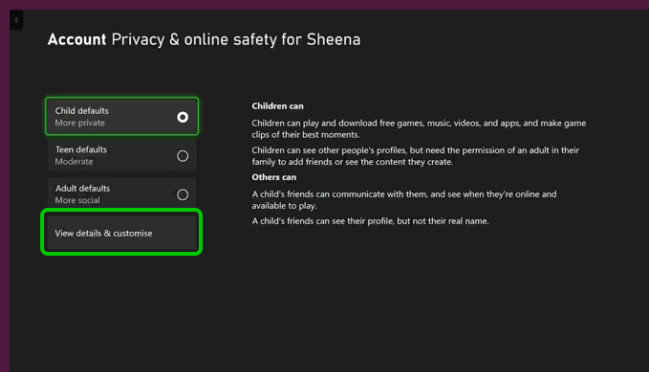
**Account** Privacy & online safety for Sheena

Child defaults
More private

Teen defaults
Moderate

Adult defaults
More social

View details & customise

**Children can**

Children can play and download free games, music, videos, and apps, and make game clips of their best moments.

Children can see other people's profiles, but need the permission of an adult in their family to add friends or see the content they create.

**Others can**

A child's friends can communicate with them, and see when they're online and available to play.

A child's friends can see their profile, but not their real name.